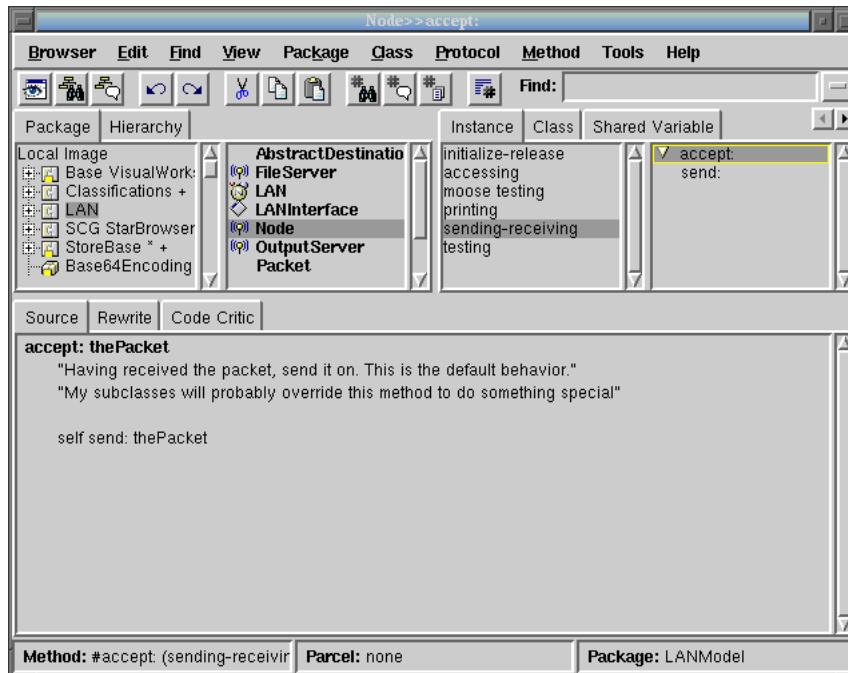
Node>>accept:

Browser Edit Find View Package Class Protocol Method Tools Help

Find:

Package Hierarchy

Local Image
Base VisualWorks
Classifications +
LAN
SCG StarBrowser
StoreBase * +
Base64Encoding

AbstractDestinatio
FileServer
LAN
LANInterface
Node
OutputServer
Packet

Instance Class Shared Variable

initialize-release
accessing
moose testing
printing
sending-receiving
testing

accept:
send:

Source Rewrite Code Critic

accept: thePacket
"Having received the packet, send it on. This is the default behavior."
"My subclasses will probably override this method to do something special"

self send: thePacket

Method: #accept: (sending-receivir Parcel: none Package: LANModel